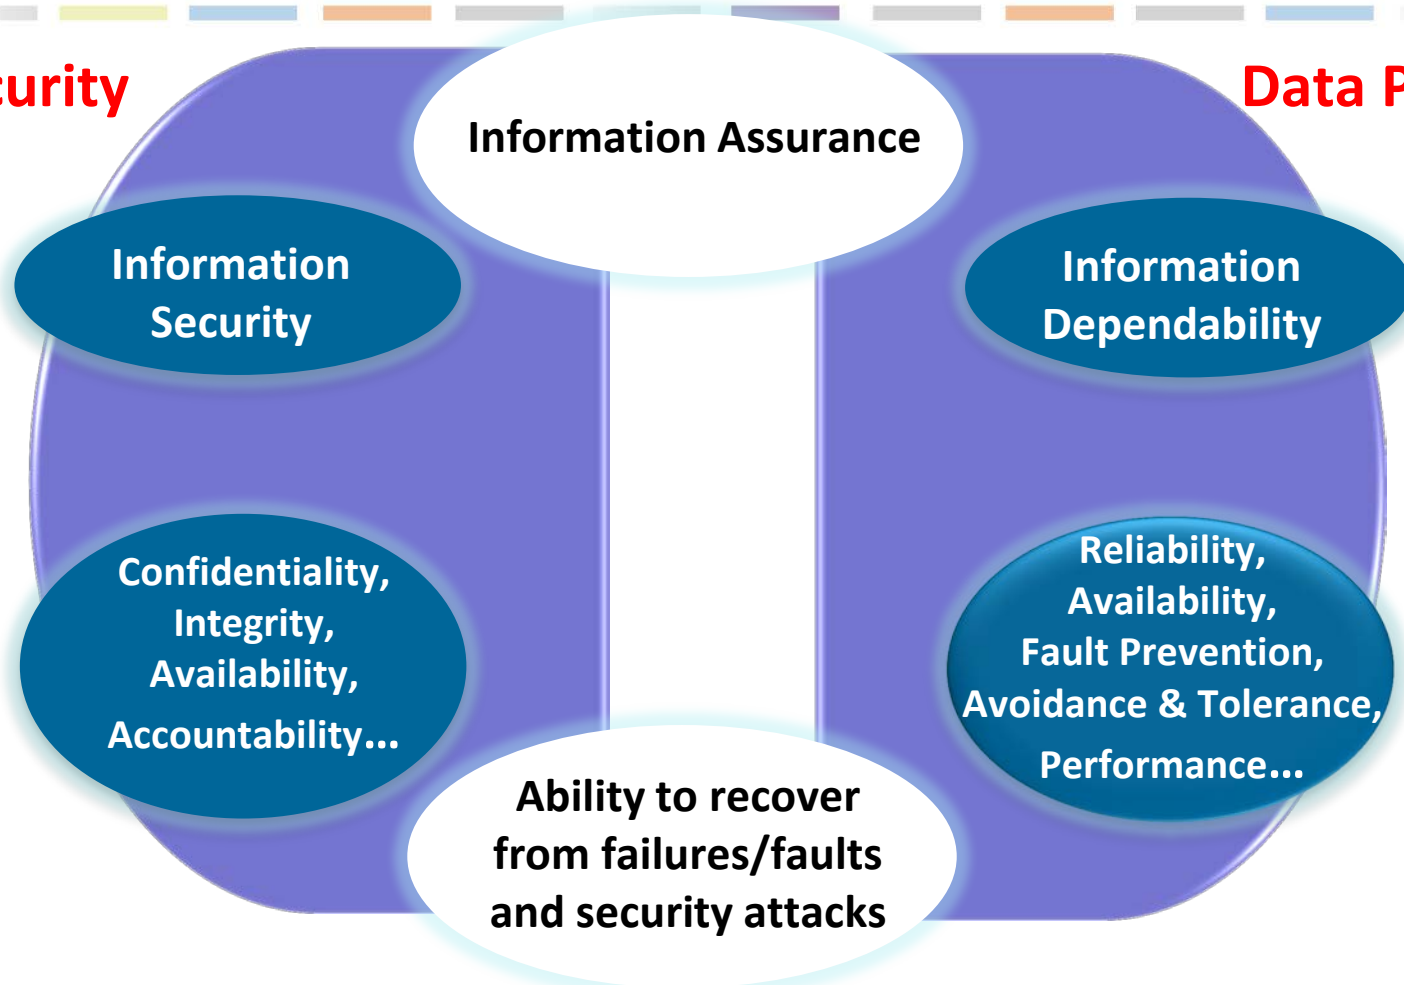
curity

Data P

Information Assurance

Information Security

Information Dependability

Confidentiality, Integrity, Availability, Accountability...

Reliability, Availability, Fault Prevention, Avoidance & Tolerance, Performance...

Ability to recover from failures/faults and security attacks